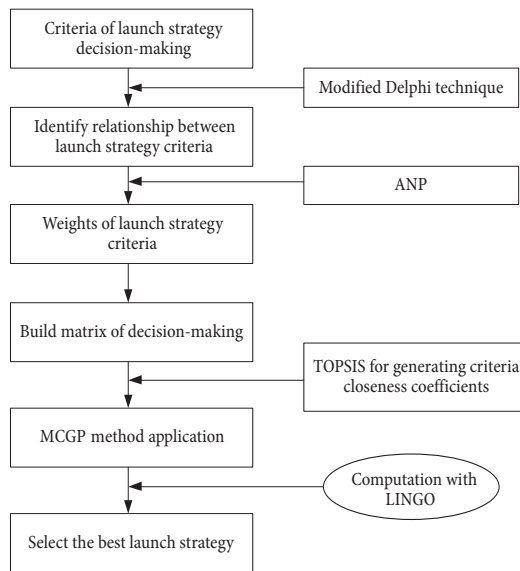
Criteria of launch strategy decision-making

Modified Delphi technique

Identify relationship between launch strategy criteria

ANP

Weights of launch strategy criteria

Build matrix of decision-making

TOPSIS for generating criteria closeness coefficients

MCGP method application

Computation with LINGO

Select the best launch strategy